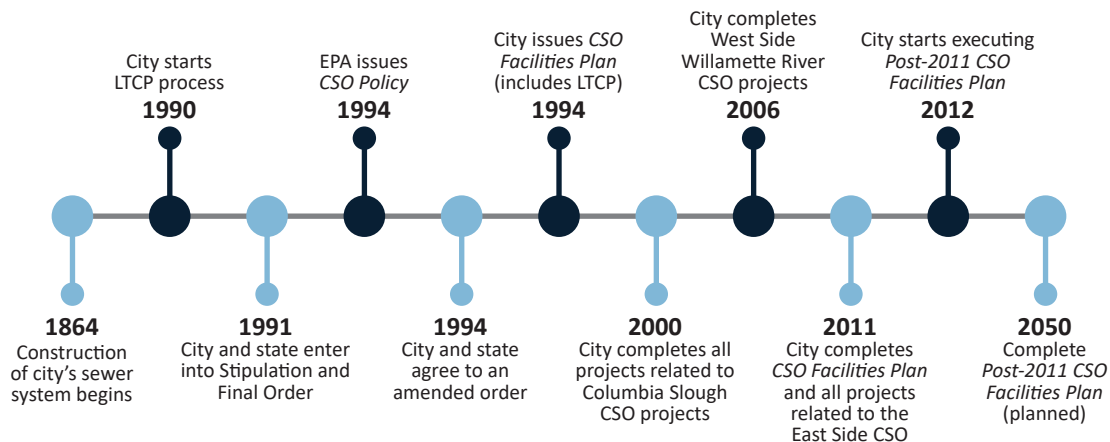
City starts LTCP process
1990

EPA issues *CSO Policy*
1994

City issues *CSO Facilities Plan* (includes LTCP)
1994

City completes West Side Willamette River CSO projects
2006

City starts executing *Post-2011 CSO Facilities Plan*
2012

1864
Construction of city's sewer system begins

1991
City and state enter into Stipulation and Final Order

1994
City and state agree to an amended order

2000
City completes all projects related to Columbia Slough CSO projects

2011
City completes *CSO Facilities Plan* and all projects related to the East Side CSO

2050
Complete *Post-2011 CSO Facilities Plan* (planned)